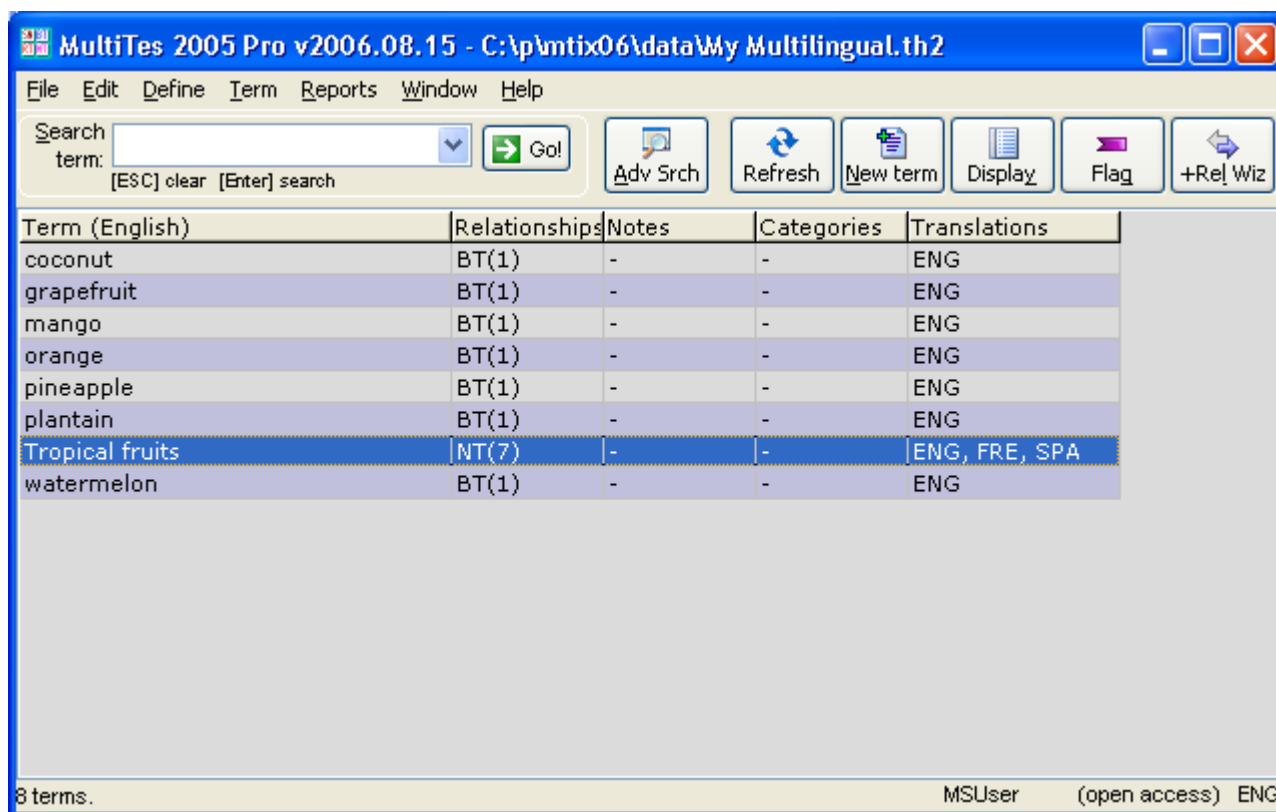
MultiTes 2005 Pro v2006.08.15 - C:\p\mtix06\data\My Multilingual.th2

File Edit Define Term Reports Window Help

Search term:
[ESC] clear [Enter] search
Go!
Adv Srch
Refresh
New term
Display
Flag
+Rel Wiz

| Term (English) | Relationships | Notes | Categories | Translations |
|---|---|---|---|---|
| coconut | BT(1) | - | - | ENG |
| grapefruit | BT(1) | - | - | ENG |
| mango | BT(1) | - | - | ENG |
| orange | BT(1) | - | - | ENG |
| pineapple | BT(1) | - | - | ENG |
| plantain | BT(1) | - | - | ENG |
| Tropical fruits | NT(7) | - | - | ENG, FRE, SPA |
| watermelon | BT(1) | - | - | ENG |

8 terms.
MSUser
(open access)
ENG